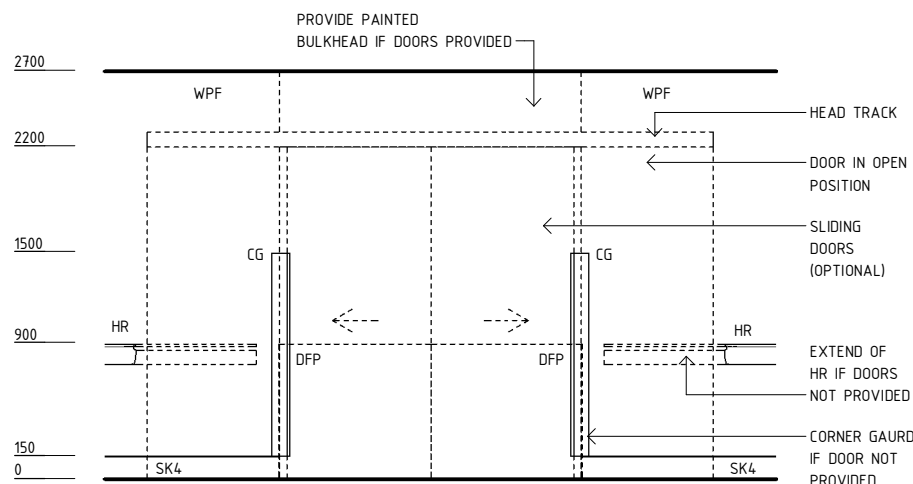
PROVIDE PAINTED
BULKHEAD IF DOORS PROVIDED

2700

WPF

WPF

HEAD TRACK

2200

DOOR IN OPEN POSITION

SLIDING DOORS (OPTIONAL)

1500

CG

CG

HR

HR

900

DFP

DFP

EXTEND OF HR IF DOORS NOT PROVIDED

150

CORNER GAURD IF DOOR NOT PROVIDED

0

SK4

SK4